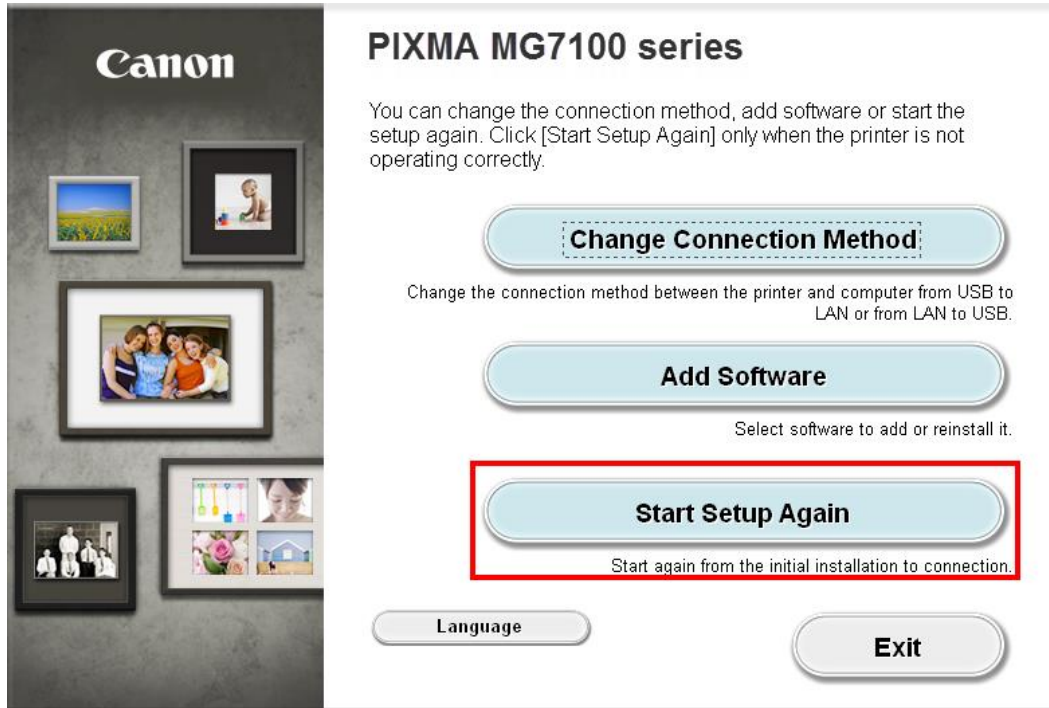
Canon

PIXMA MG7100 series

You can change the connection method, add software or start the setup again. Click [Start Setup Again] only when the printer is not operating correctly.

Change Connection Method

Change the connection method between the printer and computer from USB to LAN or from LAN to USB.

Add Software

Select software to add or reinstall it.

Start Setup Again

Start again from the initial installation to connection.

Language

Exit